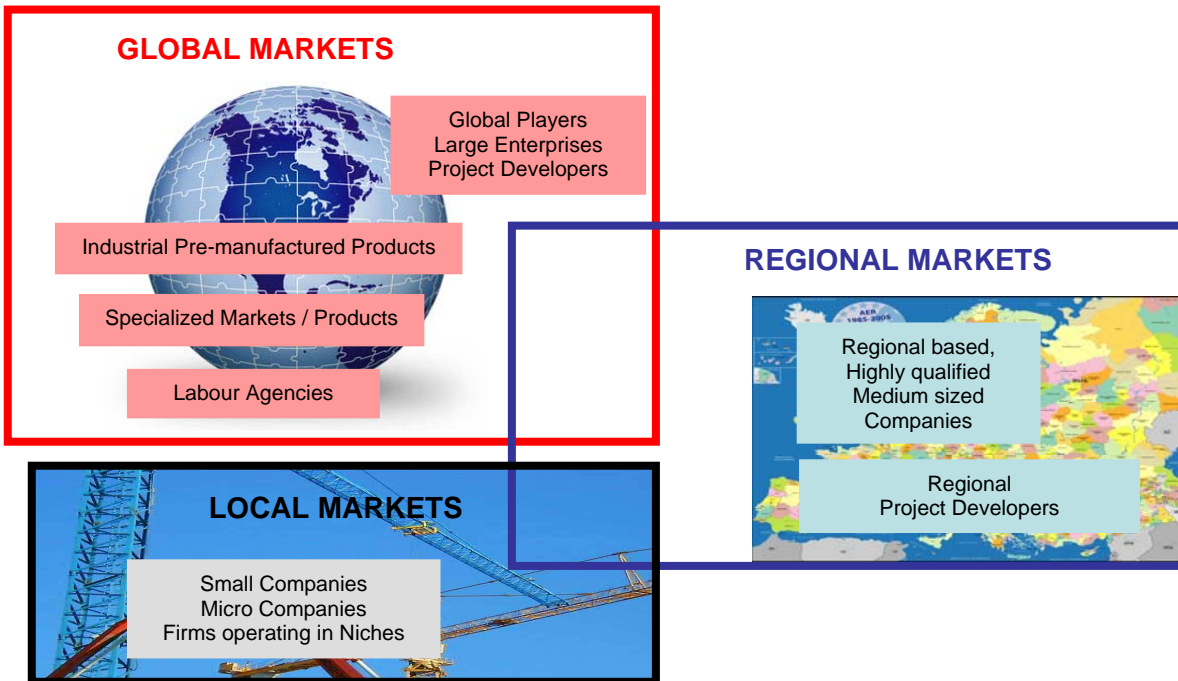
GLOBAL MARKETS

Global Players
Large Enterprises
Project Developers

Industrial Pre-manufactured Products

Specialized Markets / Products

Labour Agencies

REGIONAL MARKETS

AER
1985-2005

Regional based,
Highly qualified
Medium sized
Companies

Regional
Project Developers

LOCAL MARKETS

Small Companies
Micro Companies
Firms operating in Niches